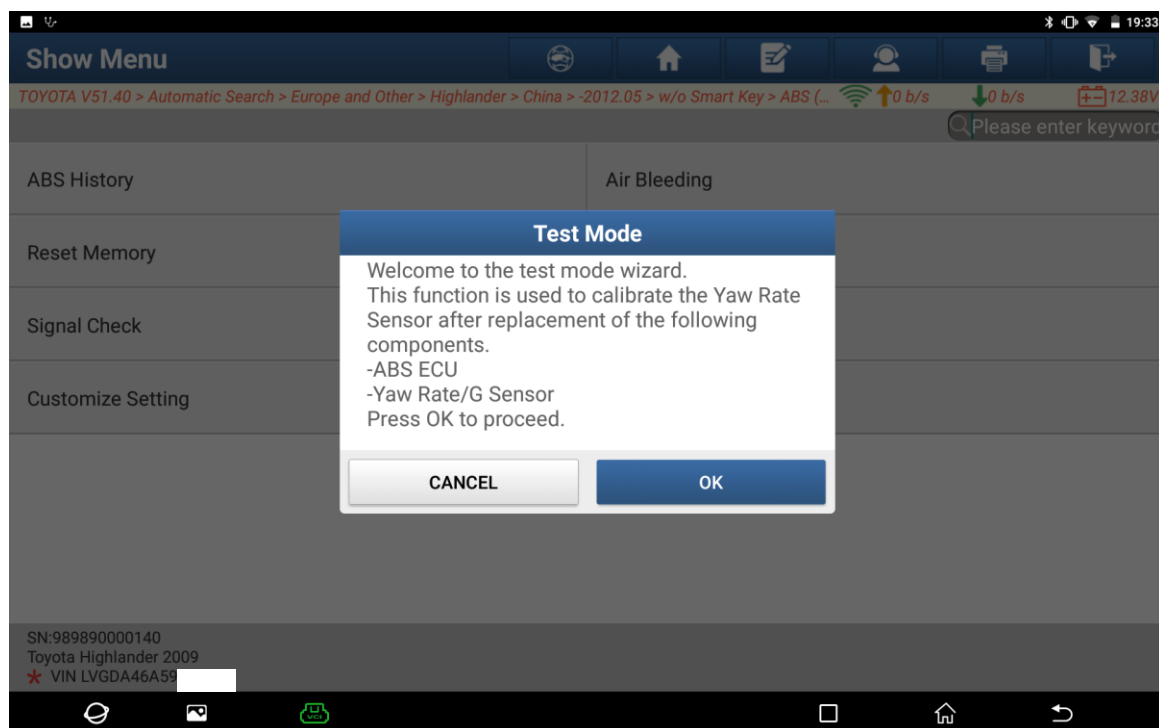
19:33

Show Menu

TOYOTA V51.40 > Automatic Search > Europe and Other > Highlander > China > -2012.05 > w/o Smart Key > ABS (... 0 b/s 0 b/s 12.38V

Please enter keyword

ABS History

Air Bleeding

Reset Memory

Signal Check

Customize Setting

Test Mode

Welcome to the test mode wizard.
This function is used to calibrate the Yaw Rate Sensor after replacement of the following components.
-ABS ECU
-Yaw Rate/G Sensor
Press OK to proceed.

CANCEL

OK

SN:989890000140
Toyota Highlander 2009
VIN LVGDA46A59

VCI